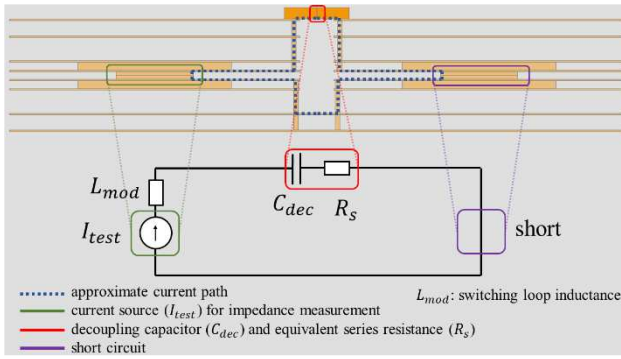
$L_{mod}$

$C_{dec}$ $R_s$

$I_{test}$

short

approximate current path

current source ($I_{test}$) for impedance measurement

decoupling capacitor ($C_{dec}$) and equivalent series resistance ($R_s$)

short circuit

$L_{mod}$: switching loop inductance